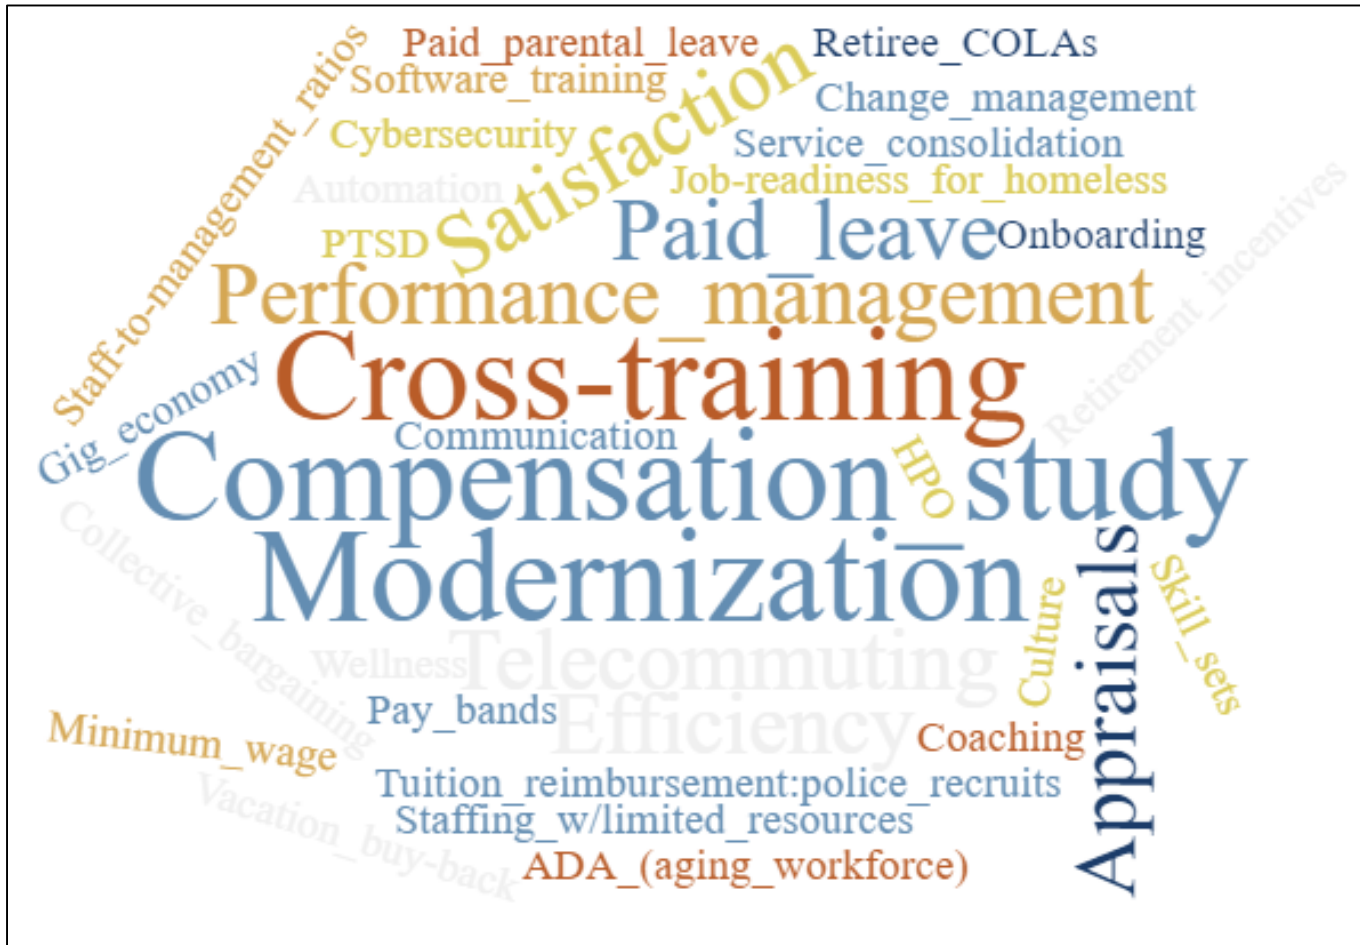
Staff-to-management_ratios
Paid_parental_leave
Software_training
Satisfaction
Retiree_COLAs
Change_management
Cybersecurity
Service_consolidation
Automation
Job-readiness_for_homeless
PTSD
Paid_leave
Onboarding
Retirement_incentives
Performance_management
Cross-training
Gig_economy
Communication
Compensation_study
HPO
Modernization
Collective_bargaining
Appraisals
Skill_sets
Culture
Wellness
Telecommuting
Efficiency
Pay_bands
Minimum_wage
Coaching
Vacation_buy-back
Tuition_reimbursement:police_recruits
Staffing_w/limited_resources
ADA_(aging_workforce)